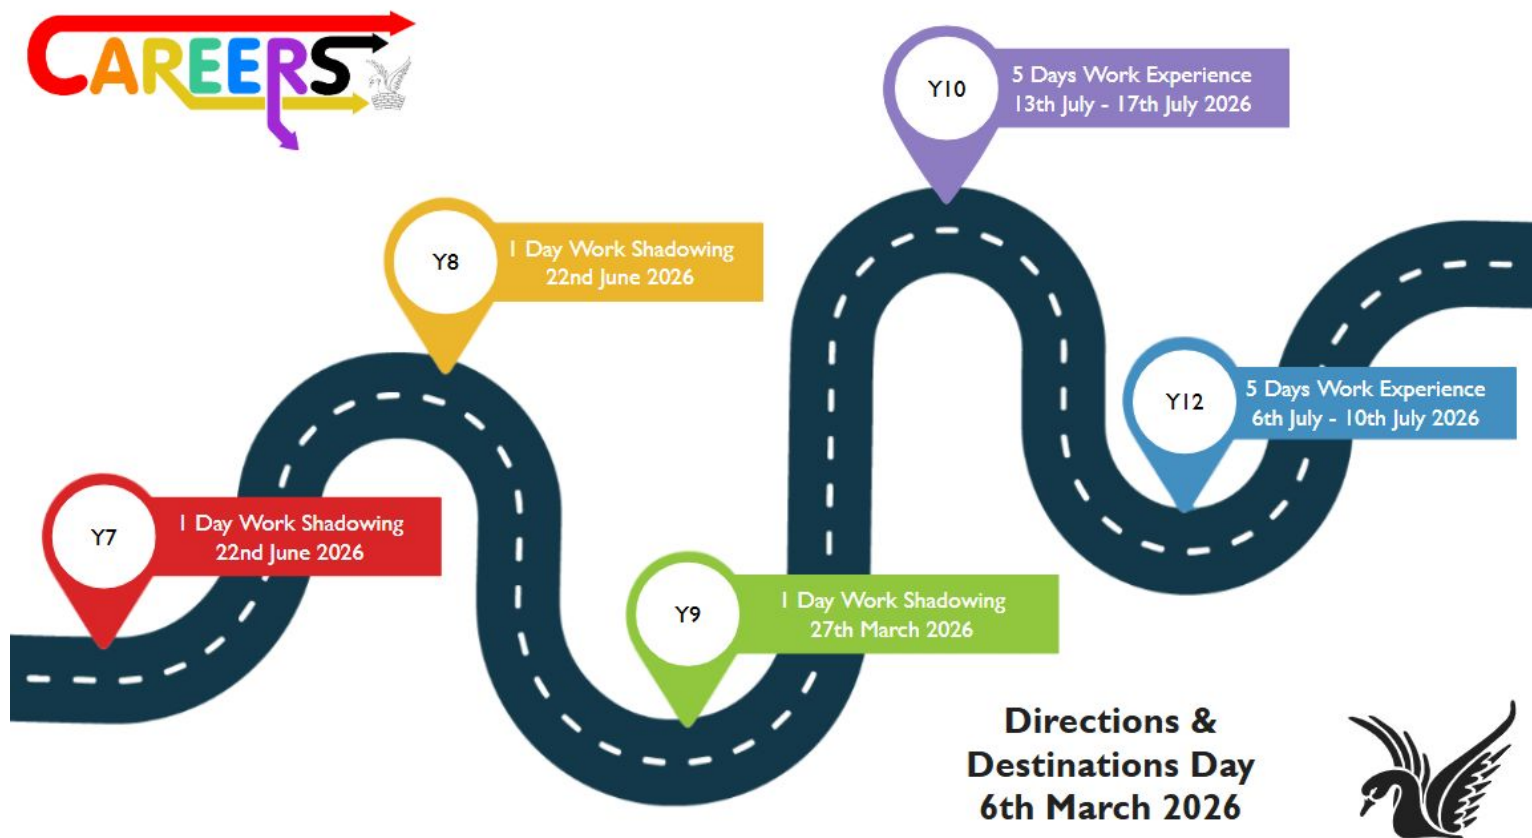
CAREERS

Y10
5 Days Work Experience
13th July - 17th July 2026

Y8
1 Day Work Shadowing
22nd June 2026

Y12
5 Days Work Experience
6th July - 10th July 2026

Y7
1 Day Work Shadowing
22nd June 2026

Y9
1 Day Work Shadowing
27th March 2026

Directions & Destinations Day 6th March 2026